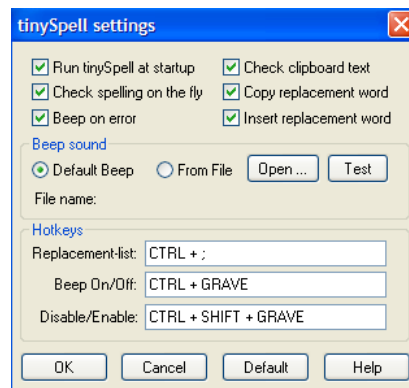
tinySpell settings

Run tinySpell at startup
Check clipboard text
Check spelling on the fly
Copy replacement word
Beep on error
Insert replacement word

Beep sound
Default Beep
From File
Open ...
Test
File name:

Hotkeys
Replacement-list: CTRL + ;
Beep On/Off: CTRL + GRAVE
Disable/Enable: CTRL + SHIFT + GRAVE

OK
Cancel
Default
Help